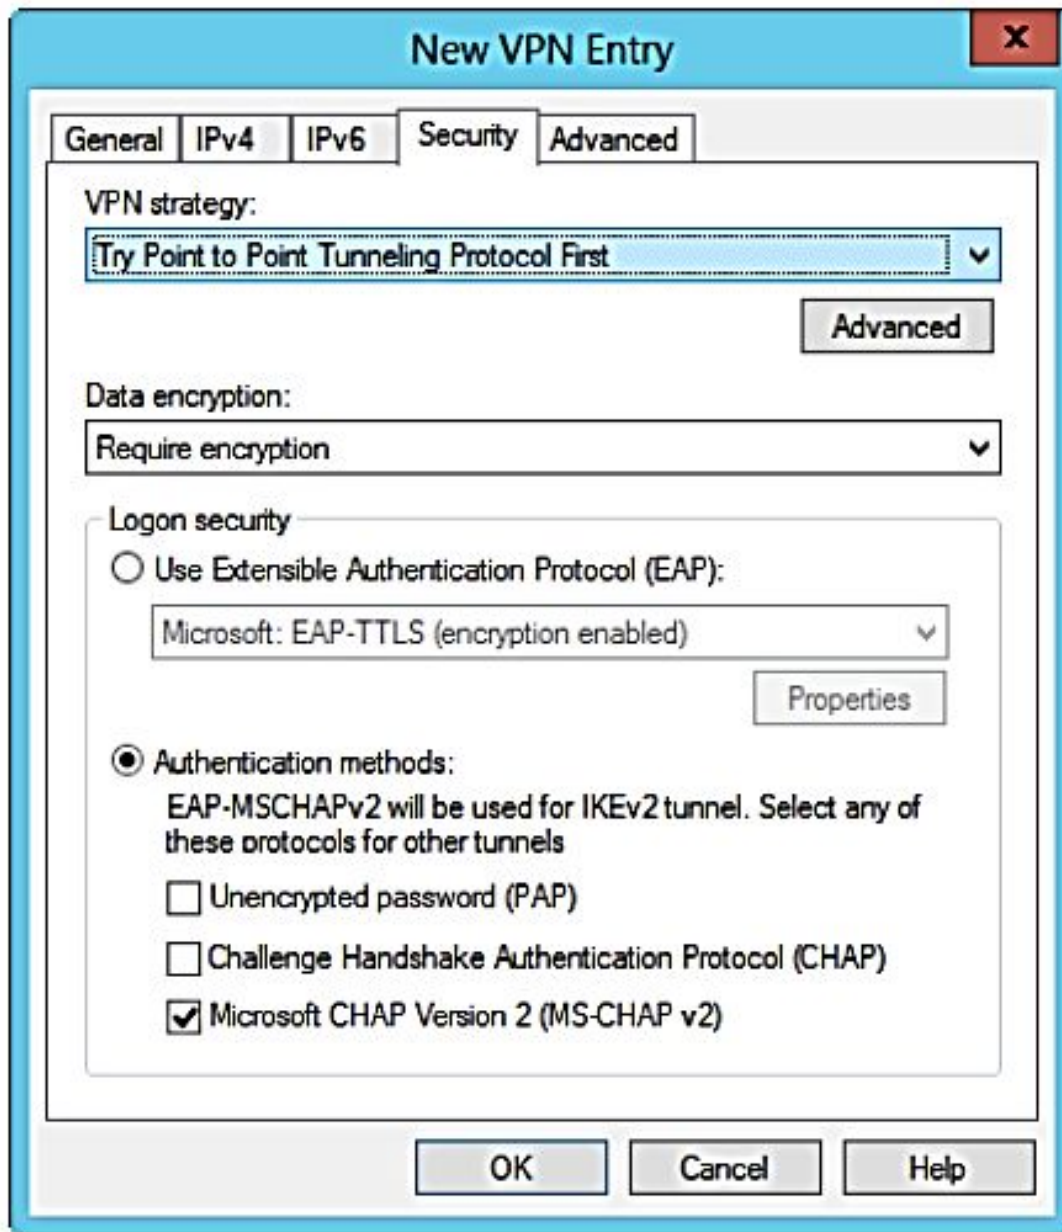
New VPN Entry

x

General IPv4 IPv6 Security Advanced

VPN strategy:

Try Point to Point Tunneling Protocol First

Advanced

Data encryption:

Require encryption

Logon security

Use Extensible Authentication Protocol (EAP):

Microsoft: EAP-TTLS (encryption enabled)

Properties

Authentication methods:

EAP-MSCHAPv2 will be used for IKEv2 tunnel. Select any of these protocols for other tunnels

Unencrypted password (PAP)

Challenge Handshake Authentication Protocol (CHAP)

Microsoft CHAP Version 2 (MS-CHAP v2)

OK Cancel Help